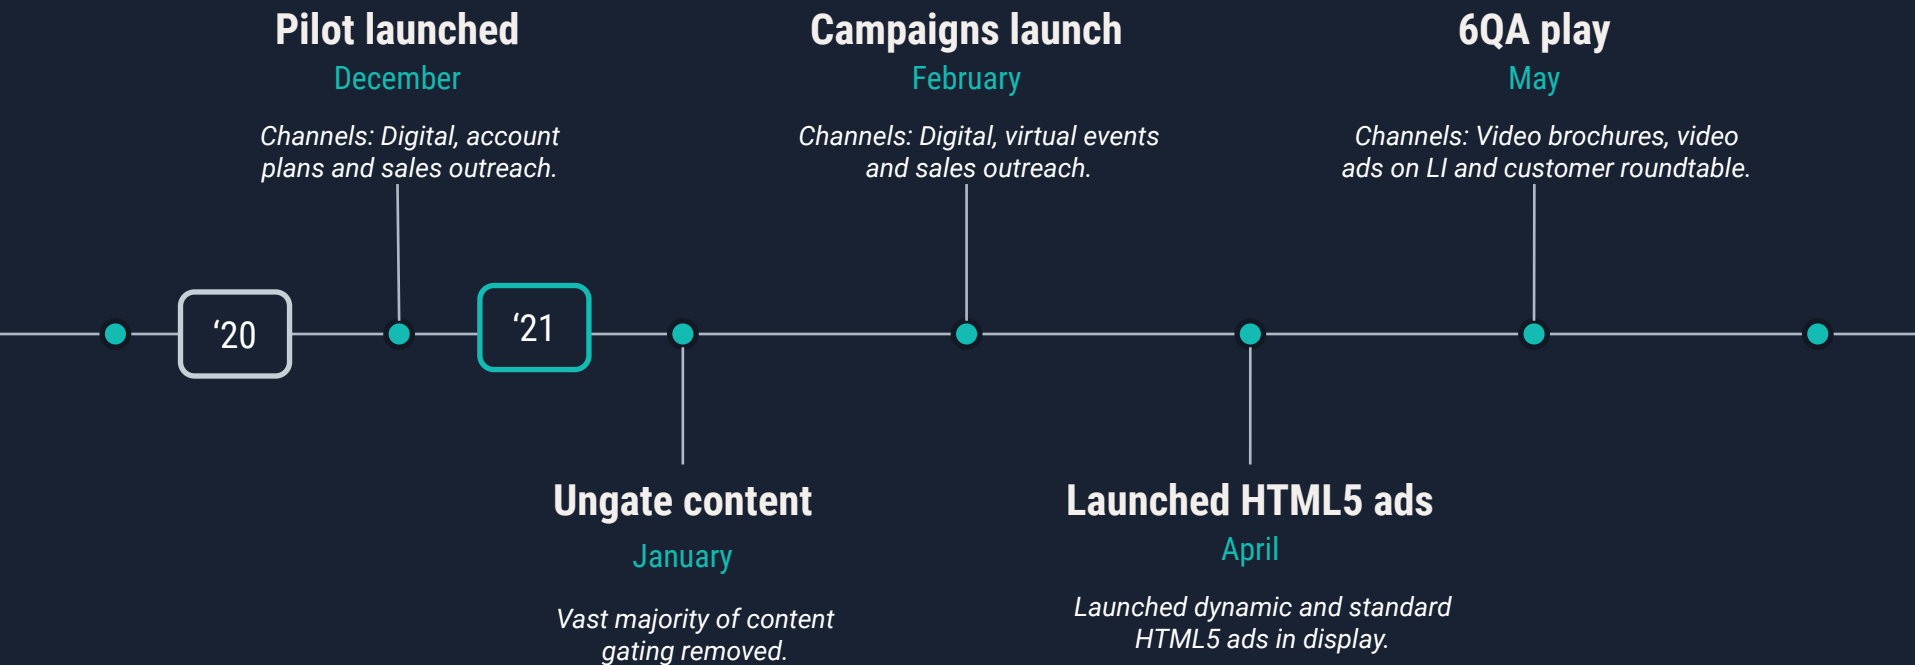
Pilot launched
December

Channels: Digital, account plans and sales outreach.

Campaigns launch
February

Channels: Digital, virtual events and sales outreach.

6QA play
May

Channels: Video brochures, video ads on LI and customer roundtable.

‘20

‘21

Ungate content
January

Vast majority of content gating removed.

Launched HTML5 ads
April

Launched dynamic and standard HTML5 ads in display.